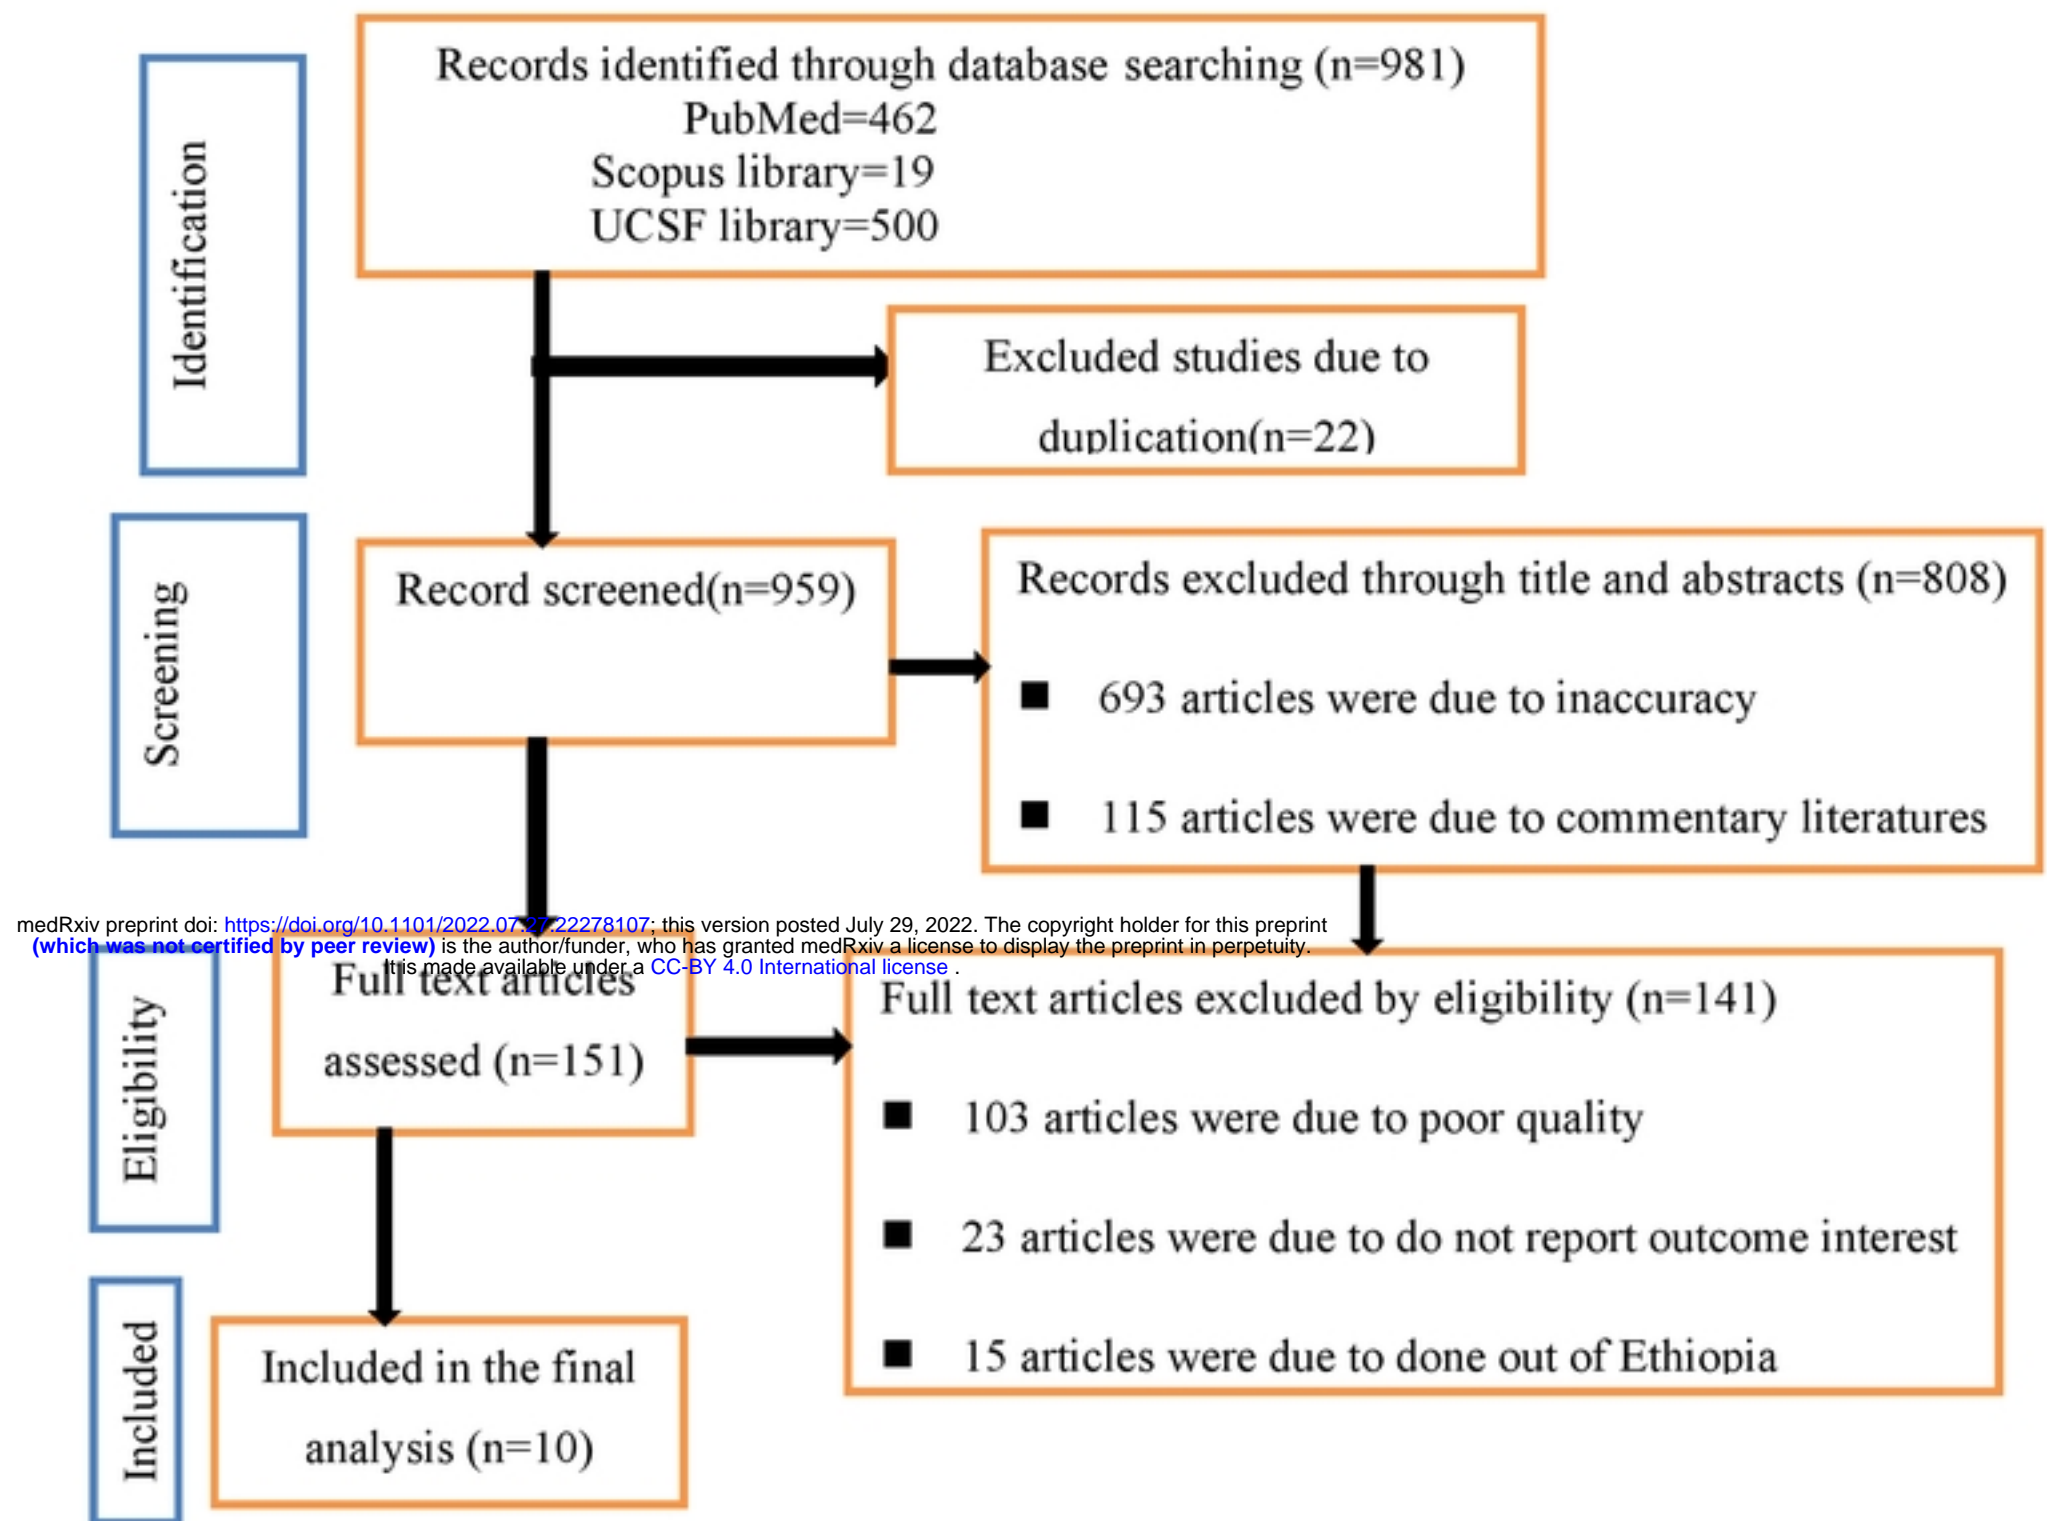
Identification

Records identified through database searching (n=981)
PubMed=462
Scopus library=19
UCSF library=500

Excluded studies due to duplication(n=22)

Screening

Record screened(n=959)

Records excluded through title and abstracts (n=808)

693 articles were due to inaccuracy

115 articles were due to commentary literatures

medRxiv preprint doi: https://doi.org/10.1101/2022.07.27.22278107; this version posted July 29, 2022. The copyright holder for this preprint (which was not certified by peer review) is the author/funder, who has granted medRxiv a license to display the preprint in perpetuity. It is made available under a CC-BY 4.0 International license .

Eligibility

Full text articles assessed (n=151)

Full text articles excluded by eligibility (n=141)

103 articles were due to poor quality

23 articles were due to do not report outcome interest

15 articles were due to done out of Ethiopia

Included

Included in the final analysis (n=10)